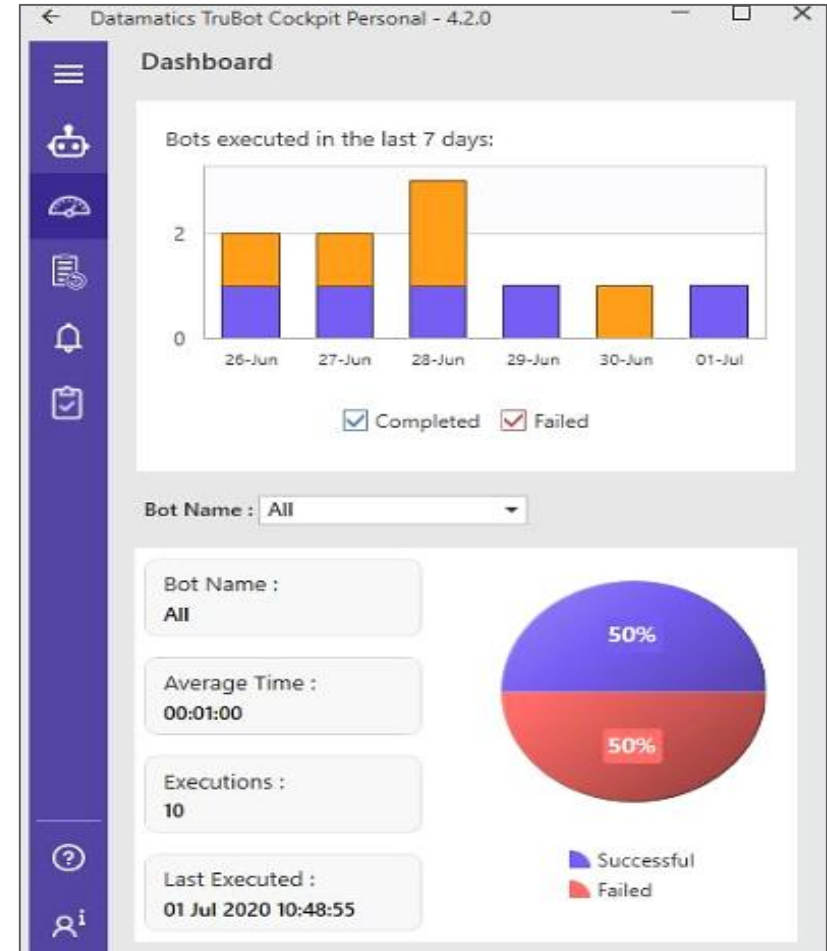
Datamatics TruBot Cockpit Personal - 4.2.0

Dashboard

Bots executed in the last 7 days:

2

0

26-Jun 27-Jun 28-Jun 29-Jun 30-Jun 01-Jul

Completed Failed

Bot Name : All

Bot Name :
All

Average Time :
00:01:00

Executions :
10

Last Executed :
01 Jul 2020 10:48:55

50%

50%

Successful
Failed